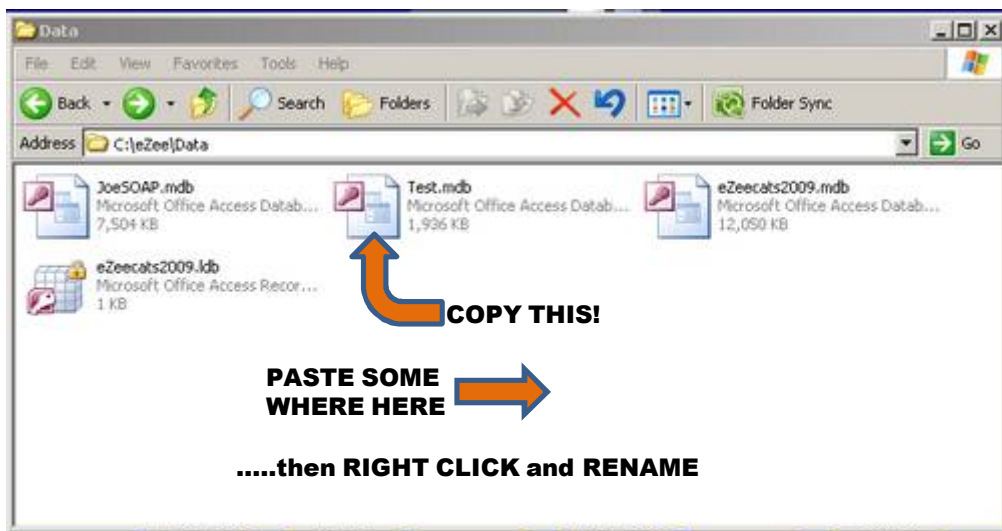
Data

File Edit View Favorites Tools Help

Back Search Folders Folder Sync

Address C:\eZee\Data Go

JoeSOAP.mdb
Microsoft Office Access Datab...
7,504 KB

Test.mdb
Microsoft Office Access Datab...
1,936 KB

eZeecats2009.mdb
Microsoft Office Access Datab...
12,050 KB

eZeecats2009.ldb
Microsoft Office Access Recor...
1 KB

COPY THIS!

PASTE SOME WHERE HERE

.....then RIGHT CLICK and RENAME